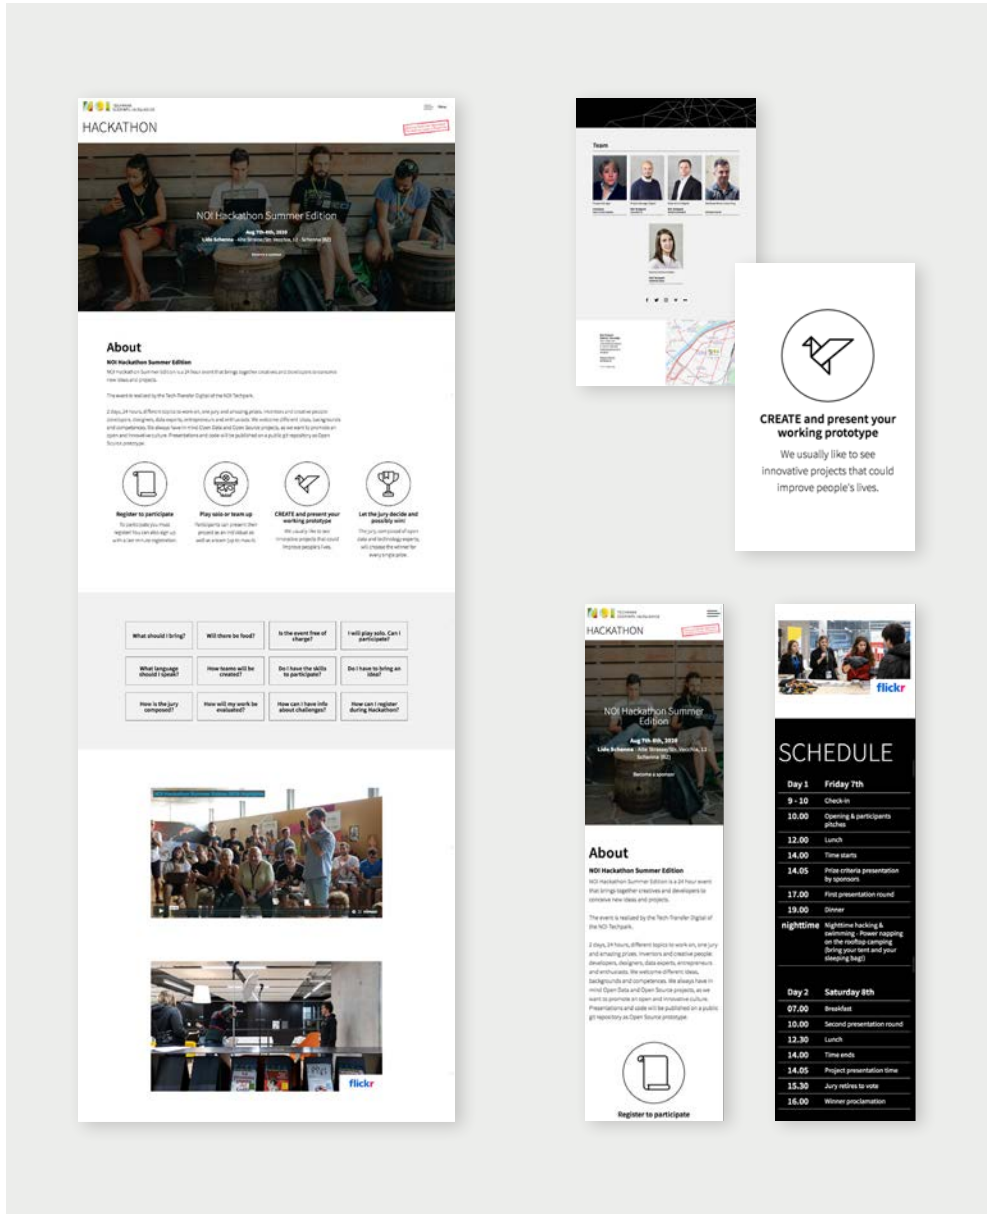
NOI TECHPARK

HACKATHON

NOI Hackathon Summer Edition

Aug 7th-8th, 2020
Lido Schenna

About

NOI Hackathon Summer Edition

Register to participate

Play solo or team up

CREATE and present your working prototype

Let the jury decide and possibly win!

What should I bring?

Will there be food?

Is the event free of charge?

I will play solo. Can I participate?

What language should I speak?

How teams will be created?

Do I have the skills to participate?

Do I have to bring an idea?

How is the jury composed?

How will my work be evaluated?

How can I have info about challenges?

How can I register during Hackathon?

flickr

Team

CREATE and present your working prototype

We usually like to see innovative projects that could improve people's lives.

NOI TECHPARK

HACKATHON

NOI Hackathon Summer Edition

Aug 7th-8th, 2020
Lido Schenna | Alte Straße/Str. Vecchia, 11 - Schenna (BZ)

Become a sponsor

About

NOI Hackathon Summer Edition

NOI Hackathon Summer Edition is a 24 hour event that brings together creatives and developers to conceive new ideas and projects.

The event is realized by the Tech Transfer Digital of the NOI Techpark.

2 days, 24 hours, different topics to work on, one jury and amazing prizes. Inventors and creative people: developers, designers, data experts, entrepreneurs and enthusiasts. We welcome different ideas, backgrounds and competences. We always have in mind Open Data and Open Source projects, as we want to promote an open and innovative culture. Presentations and code will be published on a public git repository as Open Source prototype.

Register to participate

flickr

SCHEDULE

| Day 1 | Friday 7th |
|---|---|
| 9 - 10 | Check-in |
| 10.00 | Opening & participants pitches |
| 12.00 | Lunch |
| 14.00 | Time starts |
| 14.05 | Prize criteria presentation by sponsors |
| 17.00 | First presentation round |
| 19.00 | Dinner |
| nighttime | Nighttime hacking & swimming - Power napping on the rooftop camping (bring your tent and your sleeping bag!) |

| Day 2 | Saturday 8th |
|---|---|
| 07.00 | Breakfast |
| 10.00 | Second presentation round |
| 12.30 | Lunch |
| 14.00 | Time ends |
| 14.05 | Project presentation time |
| 15.30 | Jury retires to vote |
| 16.00 | Winner proclamation |